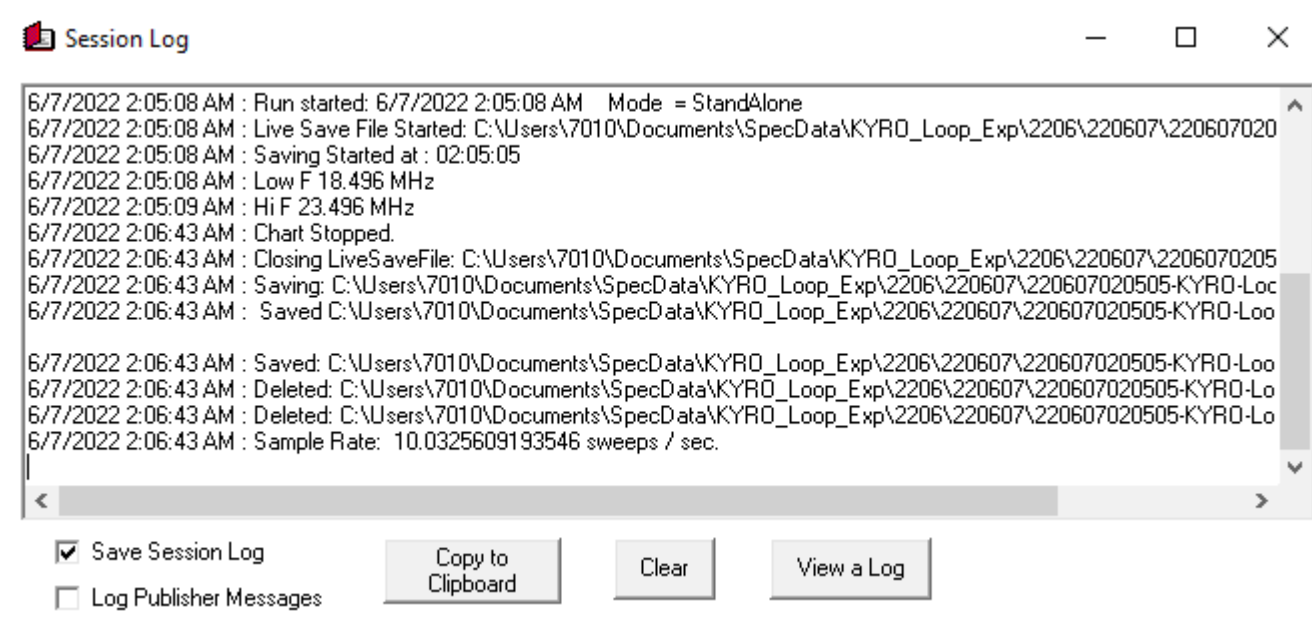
Session Log

6/7/2022 2:05:08 AM : Run started: 6/7/2022 2:05:08 AM    Mode = StandAlone
6/7/2022 2:05:08 AM : Live Save File Started: C:\Users\7010\Documents\SpecData\KYRO_Loop_Exp\2206\220607\220607020
6/7/2022 2:05:08 AM : Saving Started at : 02:05:05
6/7/2022 2:05:08 AM : Low F 18.496 MHz
6/7/2022 2:05:09 AM : Hi F 23.496 MHz
6/7/2022 2:06:43 AM : Chart Stopped.
6/7/2022 2:06:43 AM : Closing LiveSaveFile: C:\Users\7010\Documents\SpecData\KYRO_Loop_Exp\2206\220607\2206070205
6/7/2022 2:06:43 AM : Saving: C:\Users\7010\Documents\SpecData\KYRO_Loop_Exp\2206\220607\220607020505-KYRO-Loc
6/7/2022 2:06:43 AM : Saved C:\Users\7010\Documents\SpecData\KYRO_Loop_Exp\2206\220607\220607020505-KYRO-Loo

6/7/2022 2:06:43 AM : Saved: C:\Users\7010\Documents\SpecData\KYRO_Loop_Exp\2206\220607\220607020505-KYRO-Loo
6/7/2022 2:06:43 AM : Deleted: C:\Users\7010\Documents\SpecData\KYRO_Loop_Exp\2206\220607\220607020505-KYRO-Lo
6/7/2022 2:06:43 AM : Deleted: C:\Users\7010\Documents\SpecData\KYRO_Loop_Exp\2206\220607\220607020505-KYRO-Lo
6/7/2022 2:06:43 AM : Sample Rate: 10.0325609193546 sweeps / sec.

Save Session Log
Log Publisher Messages
Copy to Clipboard
Clear
View a Log